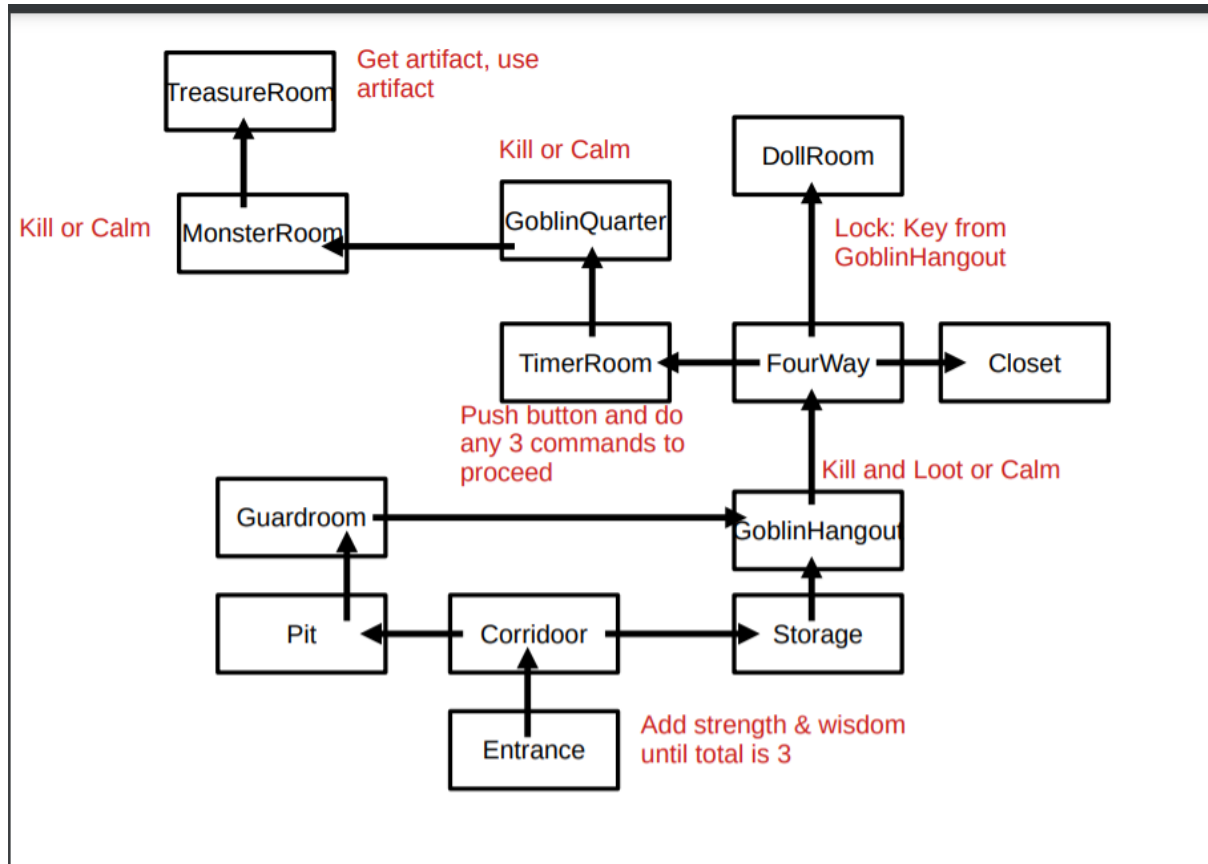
TreasureRoom

Get artifact, use artifact

Kill or Calm

MonsterRoom

Kill or Calm

GoblinQuarter

DollRoom

Lock: Key from GoblinHangout

TimerRoom

FourWay

Closet

Push button and do any 3 commands to proceed

Kill and Loot or Calm

Guardroom

GoblinHangout

Pit

Corridoor

Storage

Entrance

Add strength & wisdom until total is 3